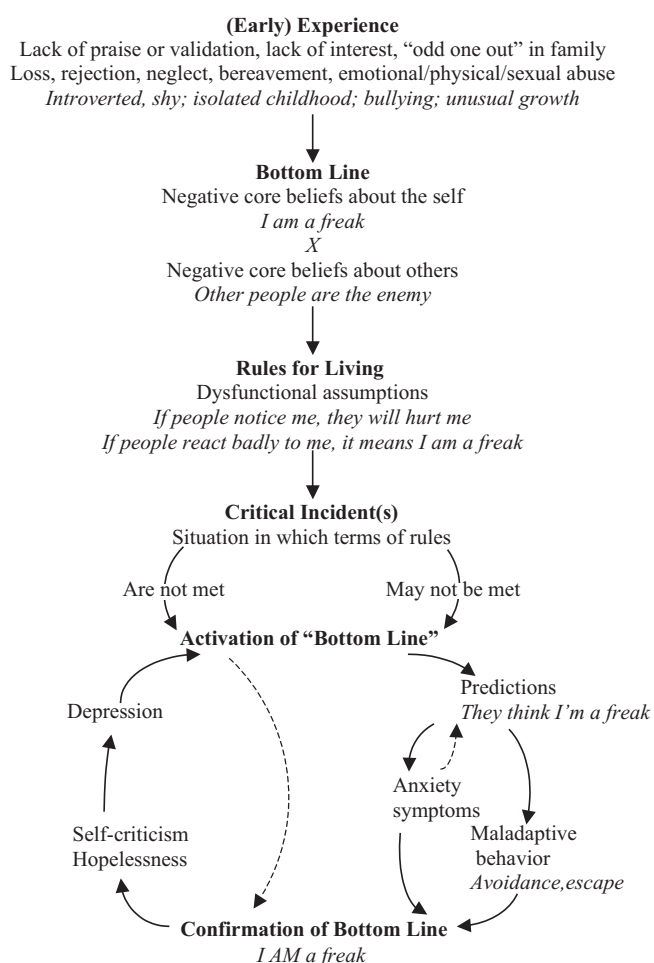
**(Early) Experience**
Lack of praise or validation, lack of interest, “odd one out” in family
Loss, rejection, neglect, bereavement, emotional/physical/sexual abuse
*Introverted, shy; isolated childhood; bullying; unusual growth*

**Bottom Line**
Negative core beliefs about the self
*I am a freak*
*X*
Negative core beliefs about others
*Other people are the enemy*

**Rules for Living**
Dysfunctional assumptions
*If people notice me, they will hurt me*
*If people react badly to me, it means I am a freak*

**Critical Incident(s)**
Situation in which terms of rules

Are not met

May not be met

**Activation of “Bottom Line”**

Predictions
*They think I’m a freak*

Depression

Anxiety symptoms

Self-criticism
Hopelessness

Maladaptive behavior
*Avoidance,escape*

**Confirmation of Bottom Line**
*I AM a freak*